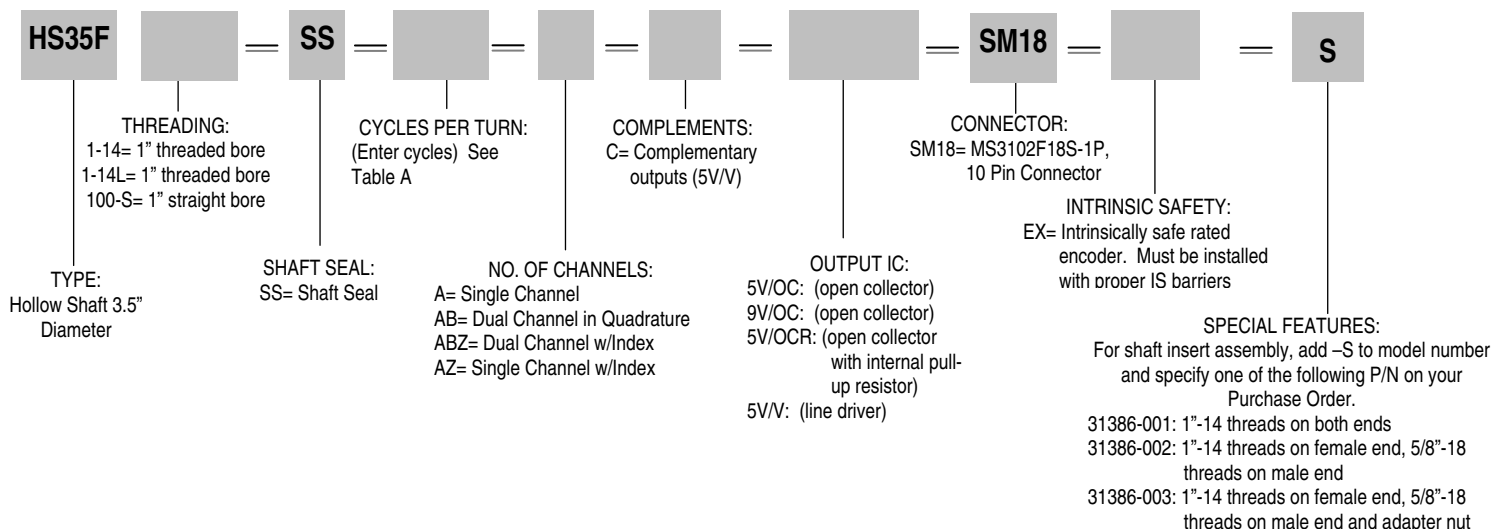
HS35F — SS — — — — — SM18 — — S

THREADING:
1-14= 1" threaded bore
1-14L= 1" threaded bore
100-S= 1" straight bore

TYPE:
Hollow Shaft 3.5" Diameter

SHAFT SEAL:
SS= Shaft Seal

CYCLES PER TURN:
(Enter cycles) See Table A

NO. OF CHANNELS:
A= Single Channel
AB= Dual Channel in Quadrature
ABZ= Dual Channel w/Index
AZ= Single Channel w/Index

COMPLEMENTS:
C= Complementary outputs (5V/V)

OUTPUT IC:
5V/OC: (open collector)
9V/OC: (open collector)
5V/OCR: (open collector with internal pull-up resistor)
5V/V: (line driver)

CONNECTOR:
SM18= MS3102F18S-1P, 10 Pin Connector

INTRINSIC SAFETY:
EX= Intrinsically safe rated encoder. Must be installed with proper IS barriers

SPECIAL FEATURES:
For shaft insert assembly, add –S to model number and specify one of the following P/N on your Purchase Order.
31386-001: 1"-14 threads on both ends
31386-002: 1"-14 threads on female end, 5/8"-18 threads on male end
31386-003: 1"-14 threads on female end, 5/8"-18 threads on male end and adapter nut